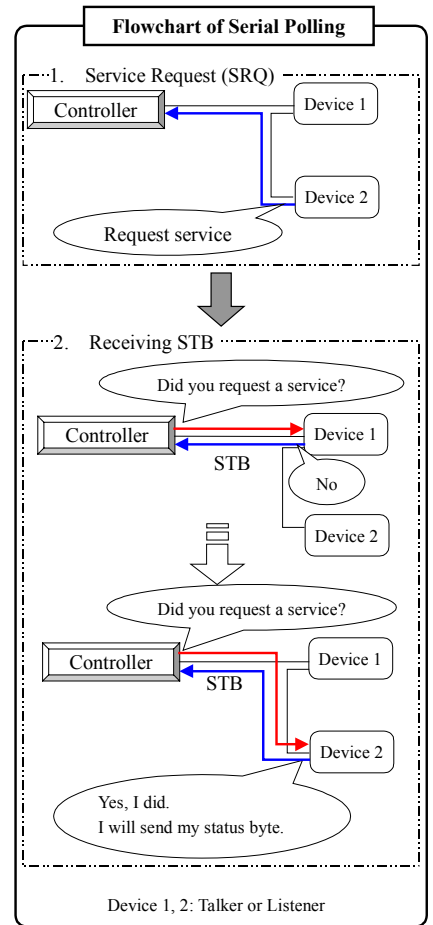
Flowchart of Serial Polling

1. Service Request (SRQ)

Controller

Device 1

Device 2

Request service

2. Receiving STB

Did you request a service?

Controller

Device 1

STB

No

Device 2

Did you request a service?

Controller

Device 1

STB

Device 2

Yes, I did.
I will send my status byte.

Device 1, 2: Talker or Listener